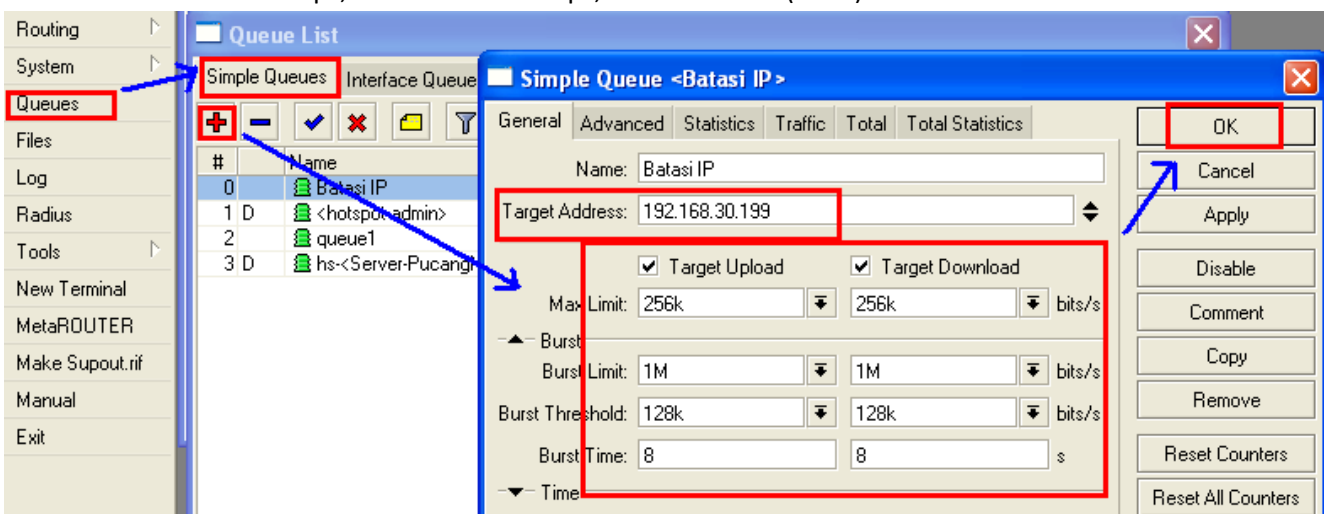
Routing
System
Queues
Files
Log
Radius
Tools
New Terminal
MetaROUTER
Make Supout.rif
Manual
Exit

Queue List

Simple Queues | Interface Queue

| # | | Name |
|---|---|---|
| 0 | | Batasi IP |
| 1 | D | <hotspot-admin> |
| 2 | | queue1 |
| 3 | D | hs-<Server-Pucang |

Simple Queue <Batasi IP>

General | Advanced | Statistics | Traffic | Total | Total Statistics

Name: Batasi IP
Target Address: 192.168.30.199

Target Upload | Target Download

Max Limit: 256k | 256k bits/s

Burst

Burst Limit: 1M | 1M bits/s
Burst Threshold: 128k | 128k bits/s
Burst Time: 8 | 8 s

Time

OK
Cancel
Apply
Disable
Comment
Copy
Remove
Reset Counters
Reset All Counters